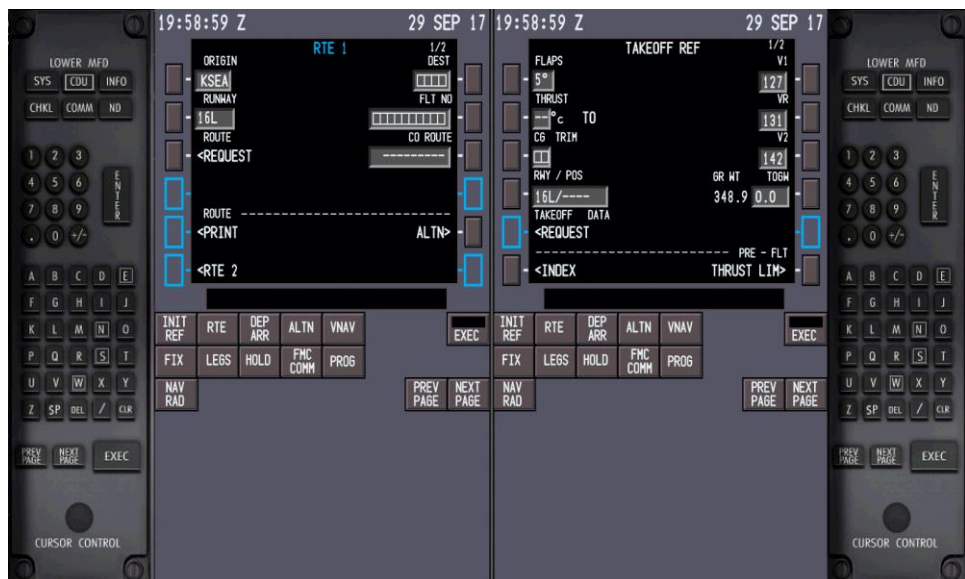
LOWER MFD
SYS CDU INFO
CHKL COMM ND
1 2 3
4 5 6
7 8 9
. 0 +/-
ENTER
A B C D E
F G H I J
K L M N O
P Q R S T
U V W X Y
Z SP DEL / CLR
PREV PAGE NEXT PAGE EXEC
CURSOR CONTROL

19:58:59 Z 29 SEP 17
RTE 1 1/2
ORIGIN DEST
KSEA
RUNWAY FLT NO
16L
ROUTE CO ROUTE
<REQUEST ----------
ROUTE ------------------------
<PRINT ALTN>
<RTE 2
INIT REF RTE DEP ARR ALTN VNAV EXEC
FIX LEGS HOLD FMC COMM PROG
NAV RAD PREV PAGE NEXT PAGE

19:58:59 Z 29 SEP 17
TAKEOFF REF 1/2
FLAPS V1
5° 127
THRUST VR
--°c TO 131
CG TRIM V2
142
RWY / POS GR WT TOGW
16L/---- 348.9 0.0
TAKEOFF DATA
<REQUEST
------------------------ PRE - FLT
<INDEX THRUST LIM>
INIT REF RTE DEP ARR ALTN VNAV EXEC
FIX LEGS HOLD FMC COMM PROG
NAV RAD PREV PAGE NEXT PAGE

LOWER MFD
SYS CDU INFO
CHKL COMM ND
1 2 3
4 5 6
7 8 9
. 0 +/-
ENTER
A B C D E
F G H I J
K L M N O
P Q R S T
U V W X Y
Z SP DEL / CLR
PREV PAGE NEXT PAGE EXEC
CURSOR CONTROL